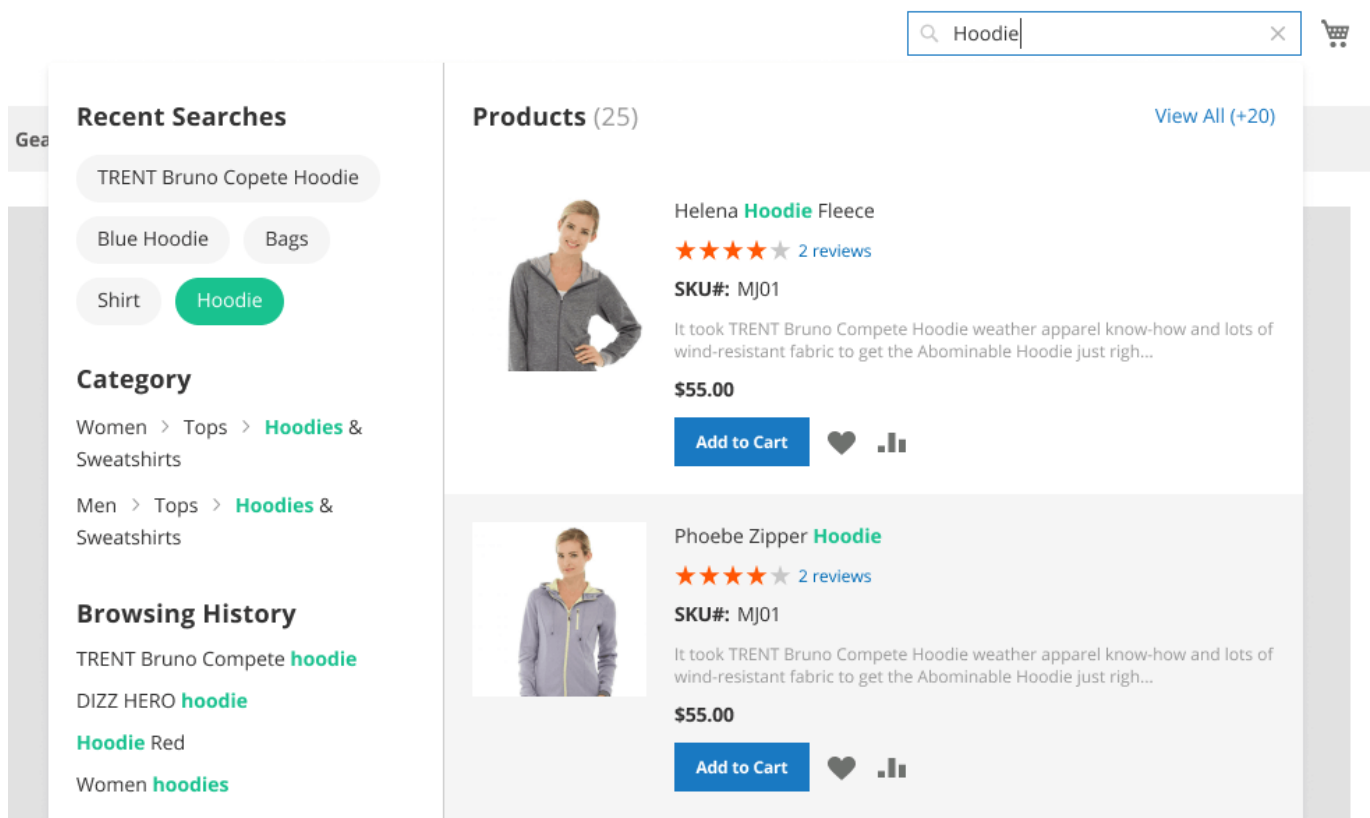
Hoodie

Gea

Recent Searches

TRENT Bruno Copete Hoodie

Blue Hoodie

Bags

Shirt

Hoodie

Category

Women > Tops > Hoodies & Sweatshirts

Men > Tops > Hoodies & Sweatshirts

Browsing History

TRENT Bruno Compete hoodie

DIZZ HERO hoodie

Hoodie Red

Women hoodies

Products (25)

View All (+20)

Helena Hoodie Fleece

2 reviews

SKU#: MJ01

It took TRENT Bruno Compete Hoodie weather apparel know-how and lots of wind-resistant fabric to get the Abominable Hoodie just righ...

$55.00

Add to Cart

Phoebe Zipper Hoodie

2 reviews

SKU#: MJ01

It took TRENT Bruno Compete Hoodie weather apparel know-how and lots of wind-resistant fabric to get the Abominable Hoodie just righ...

$55.00

Add to Cart